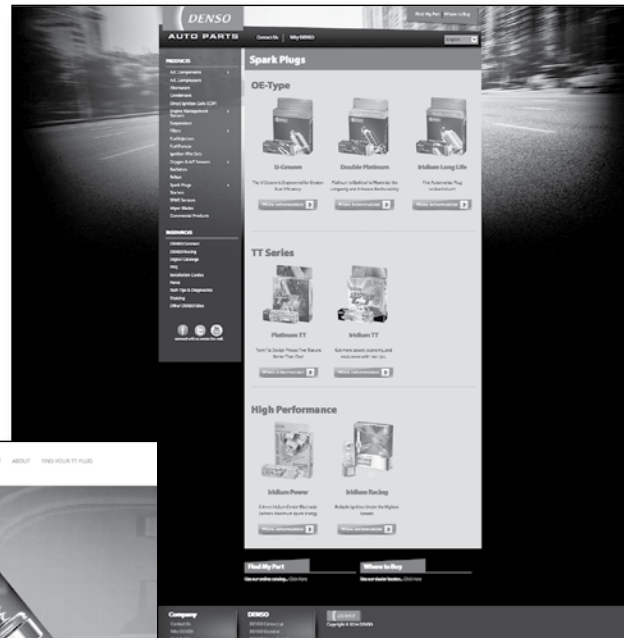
DENSO
AUTO PARTS

Find My Part | Where to Buy

Contact Us | Why DENSO

English

PRODUCTS
A/C Components
A/C Compressors
Alternators
Condensers
Direct Ignition Coils (COP)
Engine Management Sensors
Evaporators
Filters
Fuel Injectors
Fuel Pumps
Ignition Wire Sets
Oxygen & A/F Sensors
Radiators
Relays
Spark Plugs
Starters
DENSO Services
Wiper Blades
Commercial Products

RESOURCES
DENSO Connect
DENSO Racing
Digital Catalogs
FAQ
Installation Guides
News
Tech Tips & Diagnostics
Training
Other DENSO Sites

connect with us across the web

Spark Plugs

OE-Type

U-Groove
The U-Groove is Engineered for Greater Fuel Efficiency
More Information

Double Platinum
Platinum is Defined to Maximize the Longevity and Enhance Performance
More Information

Iridium Long Life
The Automaker Plug to Count on
More Information

TT Series

Platinum TT
Twin Tip Design Proves Free Returns Better Than Ever
More Information

Iridium TT
Get more power, economy and acceleration with less gas
More Information

High Performance

Iridium Power
Extreme Iridium Center Electrode Delivers Maximum Spark Energy
More Information

Iridium Racing
Reliable Ignition Under the Highest Speeds
More Information

Find My Part
Use our online catalog... Click here

Where to Buy
Use our dealer locator... Click here

Company
Contact Us
Why DENSO

DENSO
DENSO Connect
DENSO Global

DENSO
Copyright © 2014 DENSO

ABOUT FIND YOUR TT PLUG